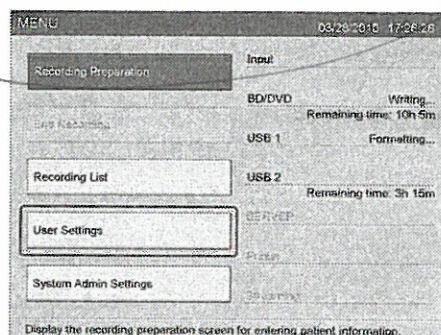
MENU
03/20/2018 17:26:26

Recording Preparation

Live Recording

Recording List

User Settings

System Admin Settings

Input

BD/DVD Writing...
Remaining time: 10h 5m

USB 1 Formatting...

USB 2
Remaining time: 3h 15m

SERVER

Printer

Streaming

Display the recording preparation screen for entering patient information.